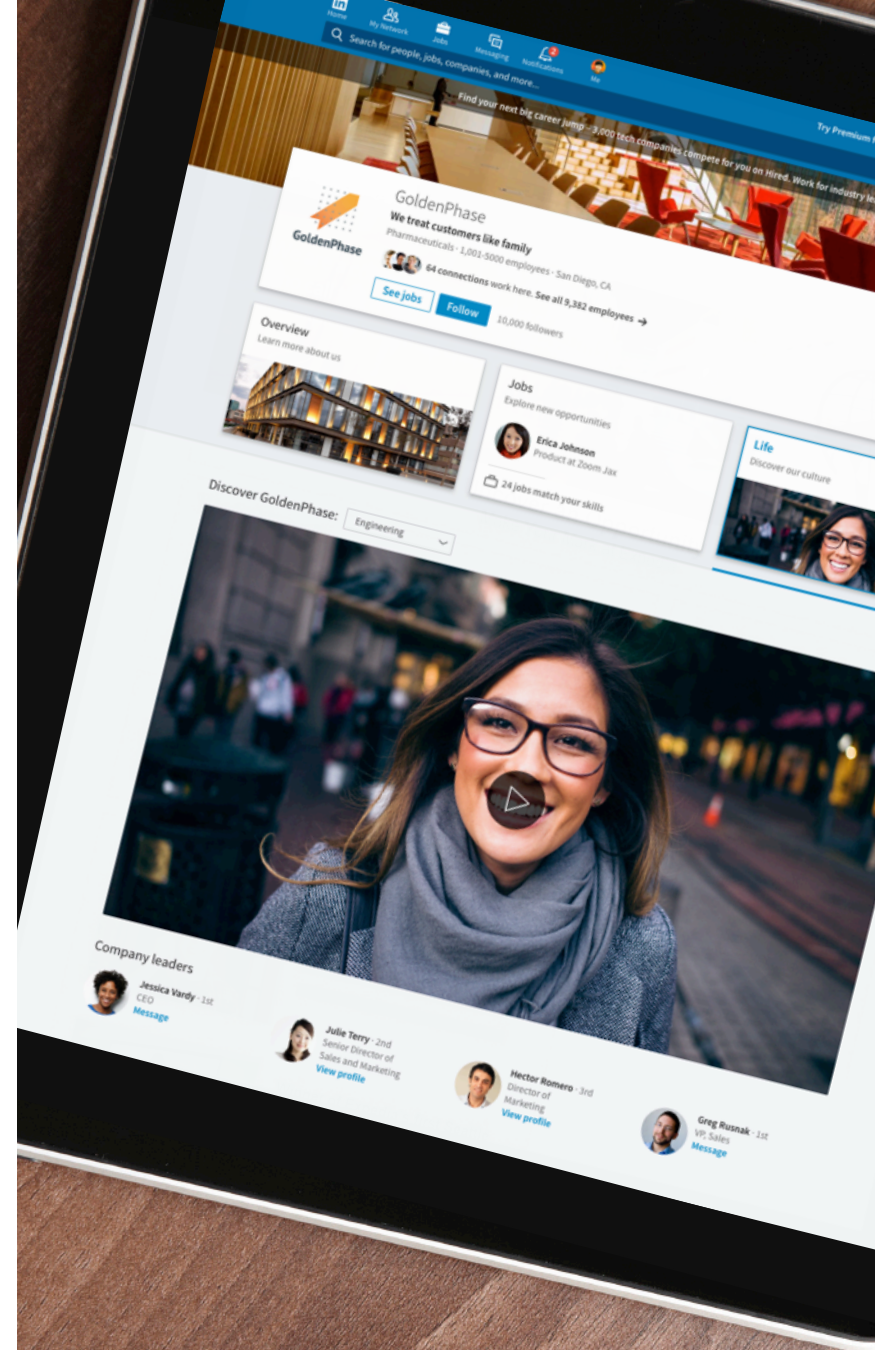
in
Home
My Network
Jobs
Messaging
2
Notifications
Me
Search for people, jobs, companies, and more...
Try Premium f

Find your next big career jump - 3,000 tech companies compete for you on Hired. Work for industry le

GoldenPhase
GoldenPhase
We treat customers like family
Pharmaceuticals · 1,001-5000 employees · San Diego, CA
64 connections work here. See all 9,382 employees →
See jobs
Follow
10,000 followers

Overview
Learn more about us

Jobs
Explore new opportunities
Erica Johnson
Product at Zoom Jax
24 jobs match your skills

Life
Discover our culture

Discover GoldenPhase:
Engineering

Company leaders
Jessica Vardy · 1st
CEO
Message

Julie Terry · 2nd
Senior Director of Sales and Marketing
View profile

Hector Romero · 3rd
Director of Marketing
View profile

Greg Rusnak · 1st
VP, Sales
Message